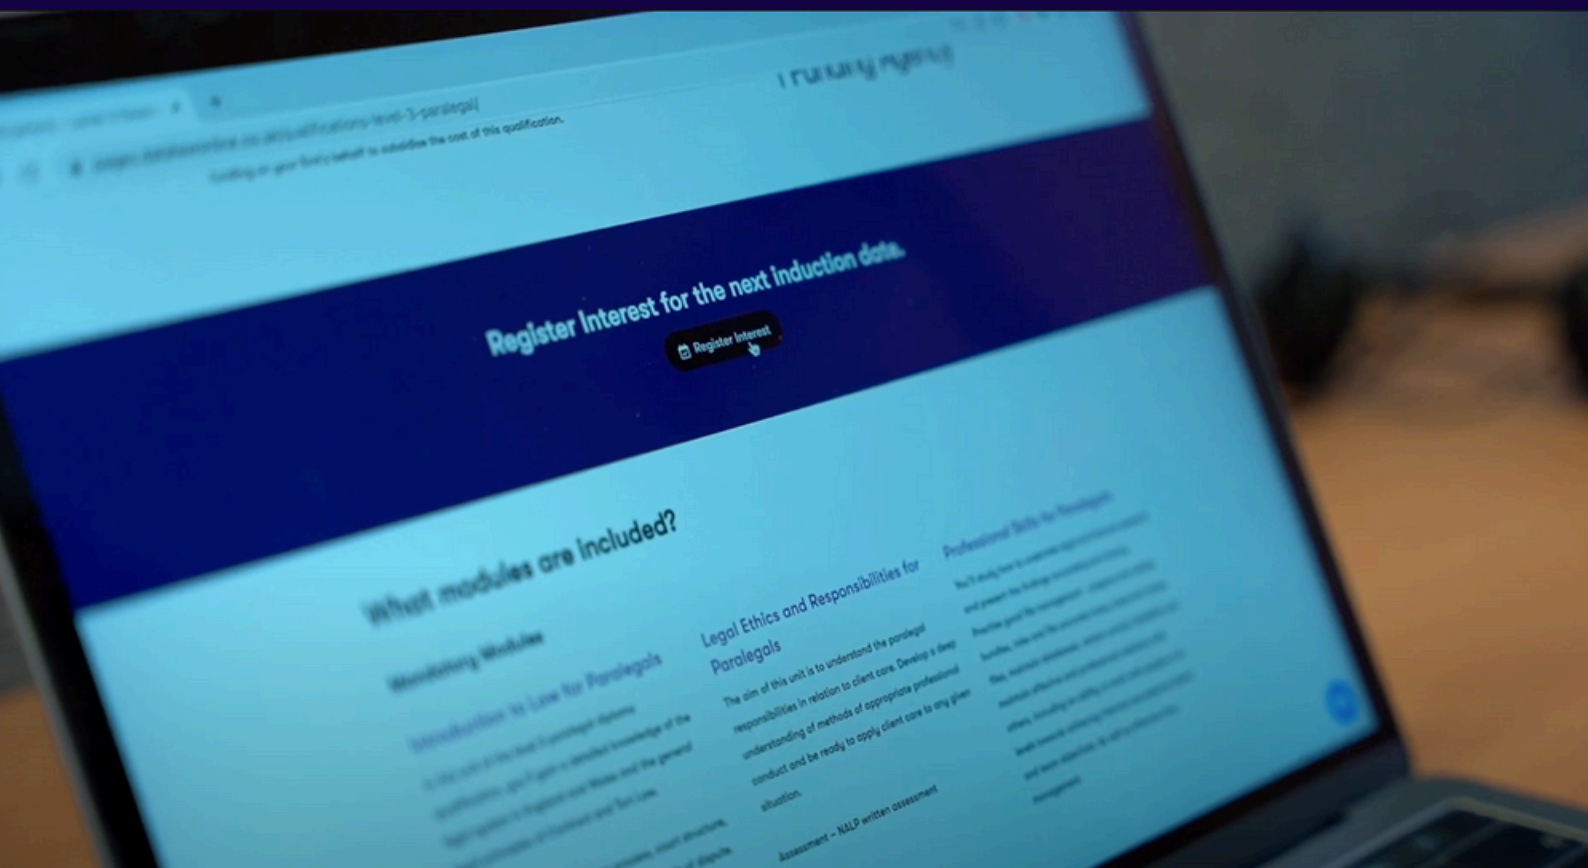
Funding Agency

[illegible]qualifications-level-3-paralegal/

funding on your firm's behalf to subsidise the cost of this qualification.

Register Interest for the next induction date.

Register Interest

What modules are included?

Mandatory Modules

Introduction to Law for Paralegals

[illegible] qualification, you'll gain a detailed knowledge of the legal system in England and Wales and the general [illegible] of Contract and Tort Law.

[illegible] court structure, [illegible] of dispute

Legal Ethics and Responsibilities for Paralegals

The aim of this unit is to understand the paralegal responsibilities in relation to client care. Develop a deep understanding of methods of appropriate professional conduct and be ready to apply client care to any given situation.

Assessment – NALP written assessment

Professional Skills for Paralegals

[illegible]